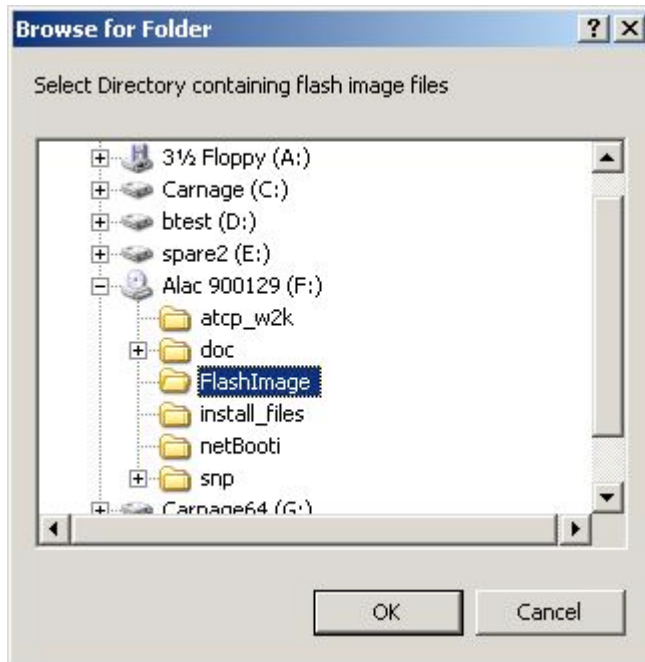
Browse for Folder

? X

Select Directory containing flash image files

3½ Floppy (A:)
Carnage (C:)
btest (D:)
spare2 (E:)
Alac 900129 (F:)
atcp_w2k
doc
FlashImage
install_files
netBooti
snp
Carnage64 (G:)

OK
Cancel